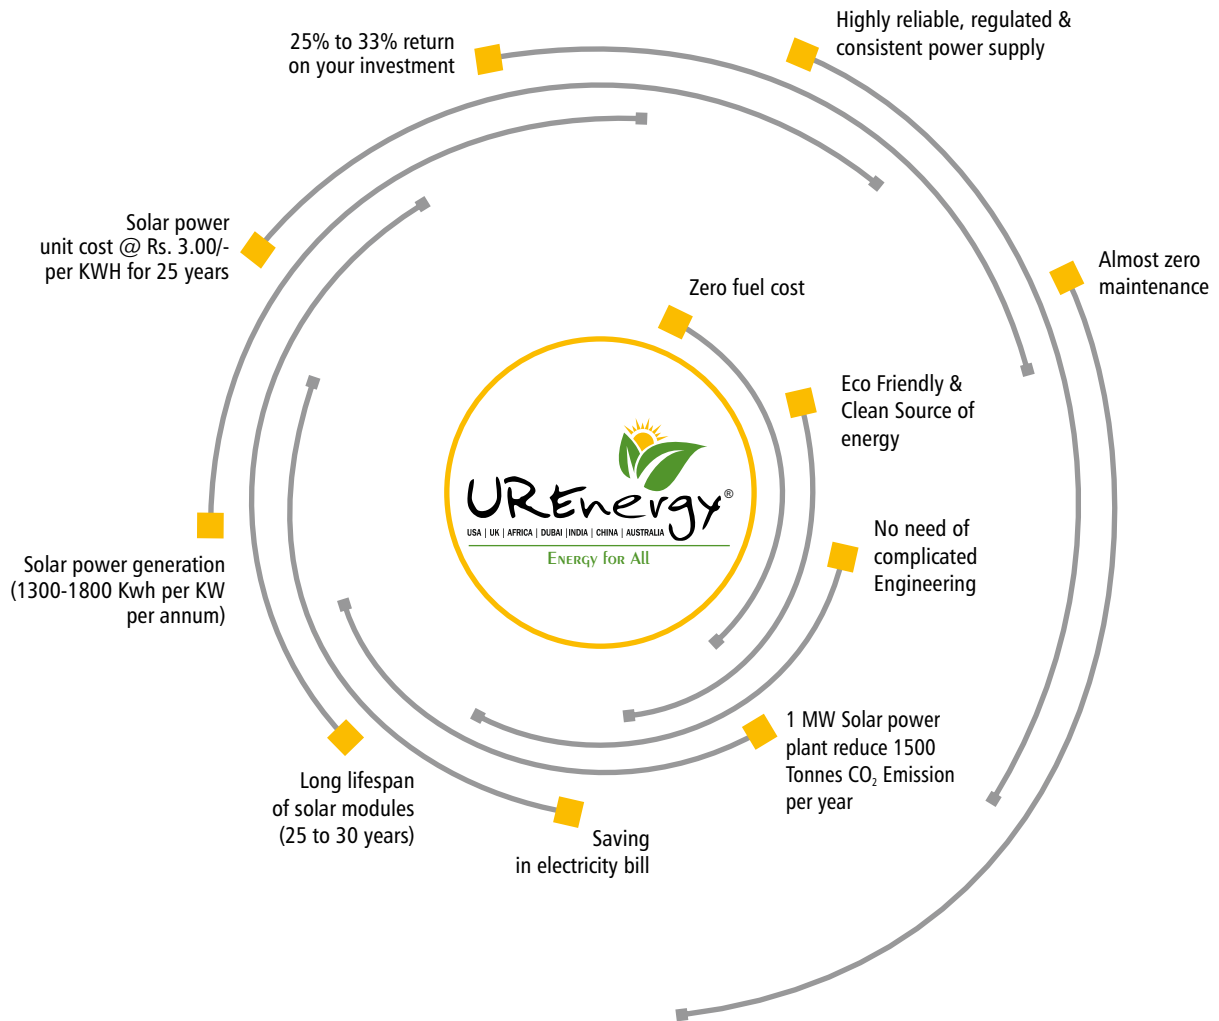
25% to 33% return on your investment

Highly reliable, regulated & consistent power supply

Solar power unit cost @ Rs. 3.00/- per KWH for 25 years

Almost zero maintenance

Zero fuel cost

Eco Friendly & Clean Source of energy

UREnergy®

USA | UK | AFRICA | DUBAI | INDIA | CHINA | AUSTRALIA

Energy for All

No need of complicated Engineering

Solar power generation (1300-1800 Kwh per KW per annum)

1 MW Solar power plant reduce 1500 Tonnes $CO_2$ Emission per year

Long lifespan of solar modules (25 to 30 years)

Saving in electricity bill